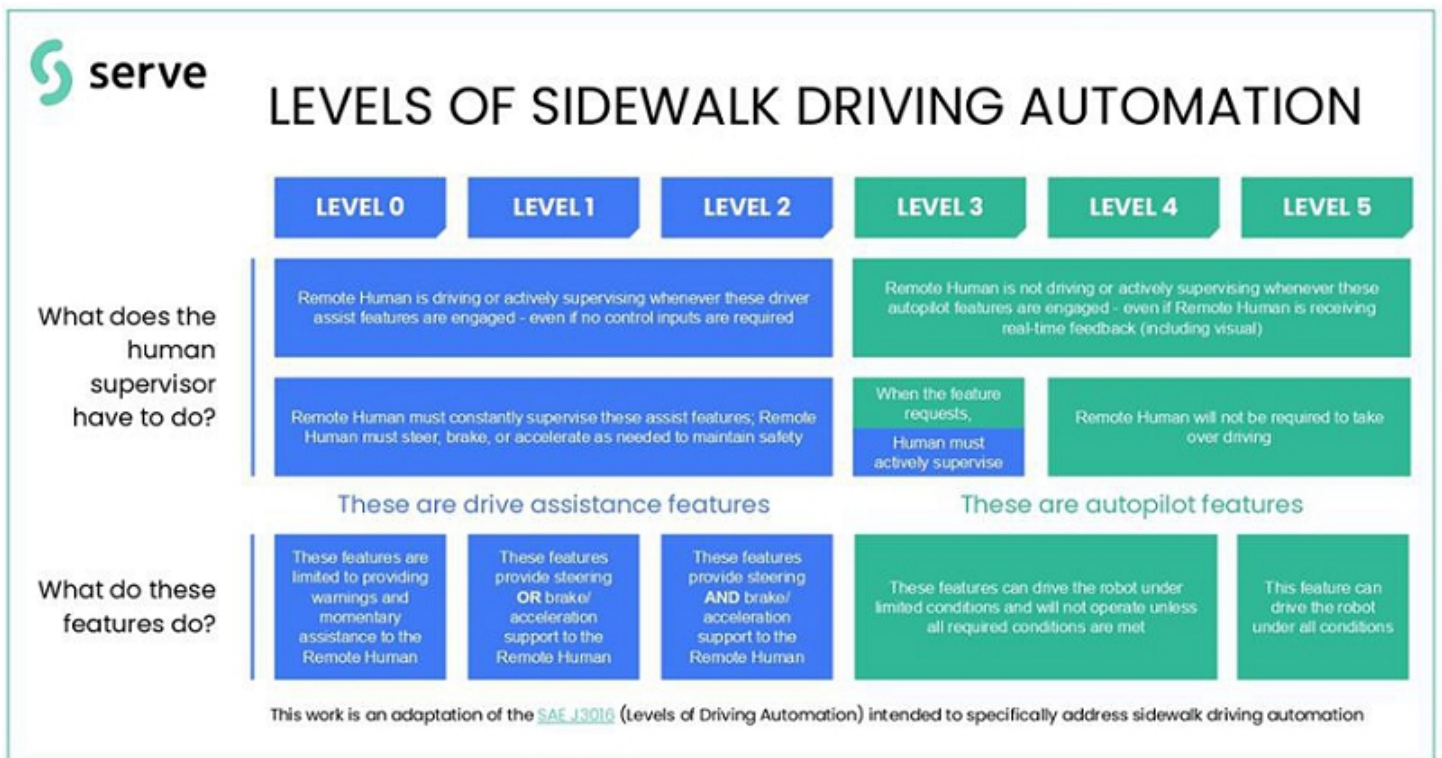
serve

LEVELS OF SIDEWALK DRIVING AUTOMATION

LEVEL 0
LEVEL 1
LEVEL 2
LEVEL 3
LEVEL 4
LEVEL 5

What does the human supervisor have to do?

Remote Human is driving or actively supervising whenever these driver assist features are engaged - even if no control inputs are required

Remote Human is not driving or actively supervising whenever these autopilot features are engaged - even if Remote Human is receiving real-time feedback (including visual)

Remote Human must constantly supervise these assist features; Remote Human must steer, brake, or accelerate as needed to maintain safety

When the feature requests,

Human must actively supervise

Remote Human will not be required to take over driving

These are drive assistance features

These are autopilot features

What do these features do?

These features are limited to providing warnings and momentary assistance to the Remote Human

These features provide steering OR brake/ acceleration support to the Remote Human

These features provide steering AND brake/ acceleration support to the Remote Human

These features can drive the robot under limited conditions and will not operate unless all required conditions are met

This feature can drive the robot under all conditions

This work is an adaptation of the SAE J3016 (Levels of Driving Automation) intended to specifically address sidewalk driving automation